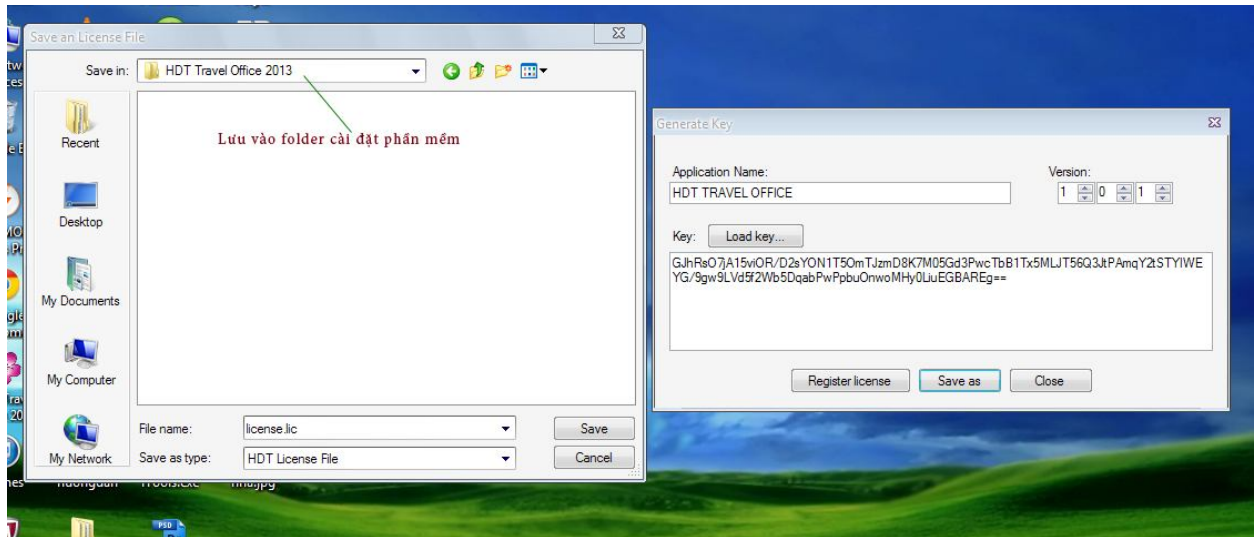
Save an License File

Save in: HDT Travel Office 2013

Lưu vào folder cài đặt phần mềm

Recent

Desktop

My Documents

My Computer

My Network

File name: license.lic

Save as type: HDT License File

Save

Cancel

Generate Key

Application Name:

HDT TRAVEL OFFICE

Version:

1 0 1

Key: Load key...

GJhRsO7jA15viOR/D2sYON1T5OmTJzmD8K7M05Gd3PwcTbB1Tx5MLJT56Q3JtPAmqY2tSTYIWEYG/9gw9LVd5f2Wb5DqabPwPpbuOnwoMHy0LiuEGBAREg==

Register license

Save as

Close